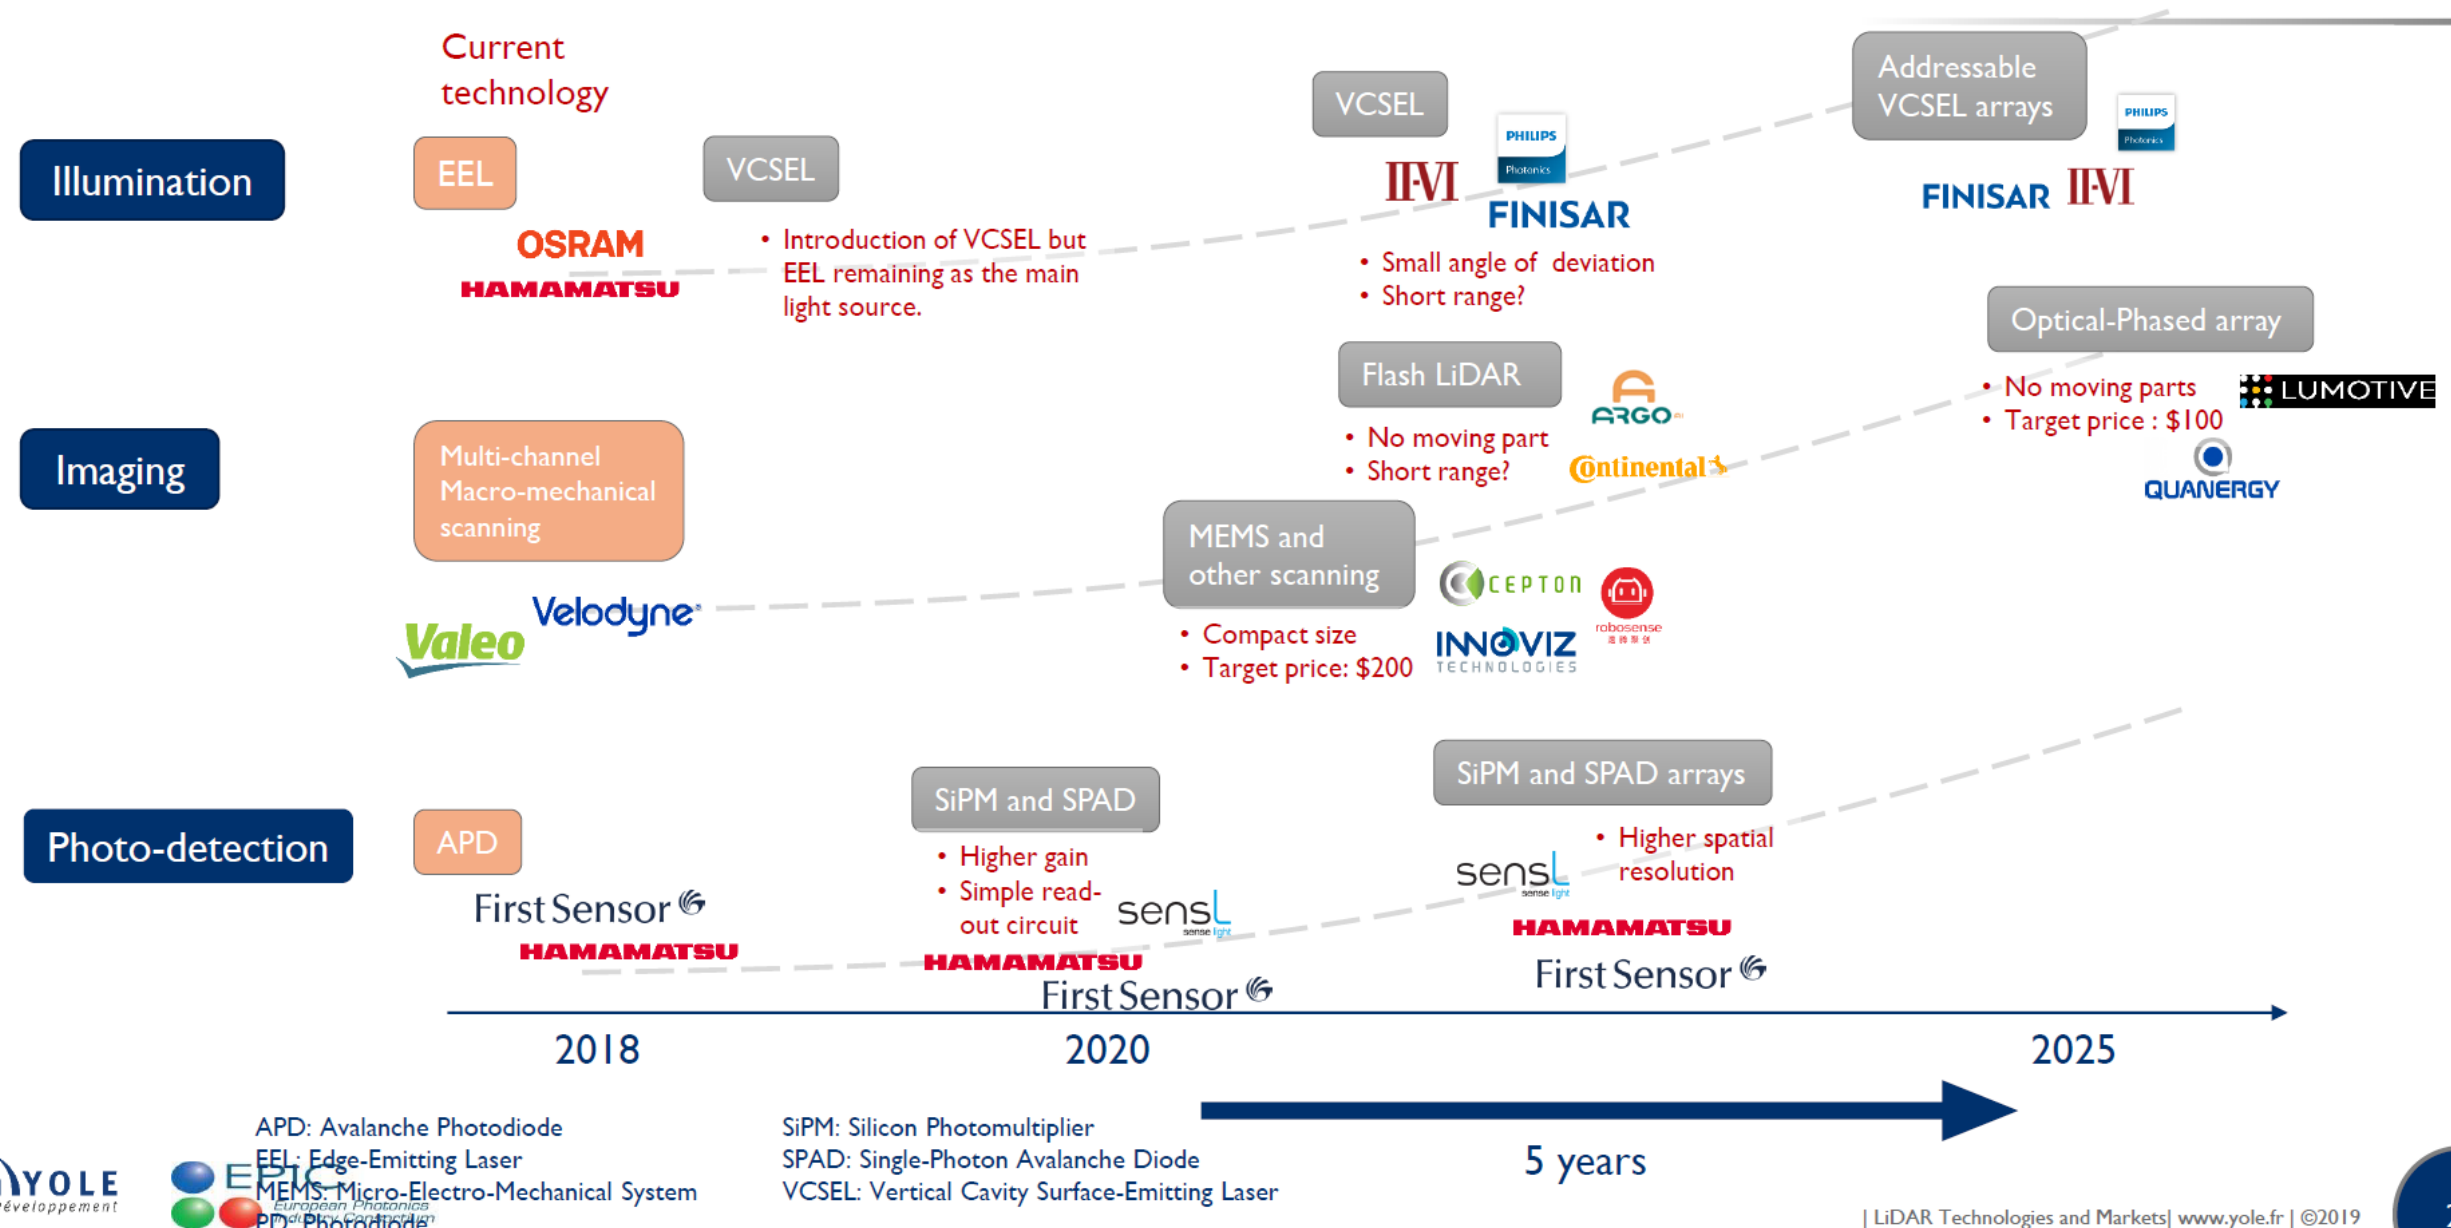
Current technology

Illumination

EEL

OSRAM

HAMAMATSU

VCSEL

• Introduction of VCSEL but EEL remaining as the main light source.

VCSEL

II-VI

PHILIPS Photonics

FINISAR

• Small angle of deviation
• Short range?

Addressable VCSEL arrays

PHILIPS Photonics

FINISAR II-VI

Imaging

Multi-channel Macro-mechanical scanning

Valeo

Velodyne

Flash LiDAR

• No moving part
• Short range?

ARGO

Continental

Optical-Phased array

• No moving parts
• Target price : $100

LUMOTIVE

QUANERGY

MEMS and other scanning

• Compact size
• Target price: $200

CEPTON

robosense

INNOVIZ TECHNOLOGIES

Photo-detection

APD

First Sensor

HAMAMATSU

SiPM and SPAD

• Higher gain
• Simple read-out circuit

sensL sense light

HAMAMATSU

First Sensor

SiPM and SPAD arrays

• Higher spatial resolution

sensL sense light

HAMAMATSU

First Sensor

2018

2020

2025

5 years

APD: Avalanche Photodiode
EEL: Edge-Emitting Laser
MEMS: Micro-Electro-Mechanical System
PD: Photodiode

SiPM: Silicon Photomultiplier
SPAD: Single-Photon Avalanche Diode
VCSEL: Vertical Cavity Surface-Emitting Laser

YOLE Développement

EPIC European Photonics Industry Consortium

| LiDAR Technologies and Markets| www.yole.fr | ©2019